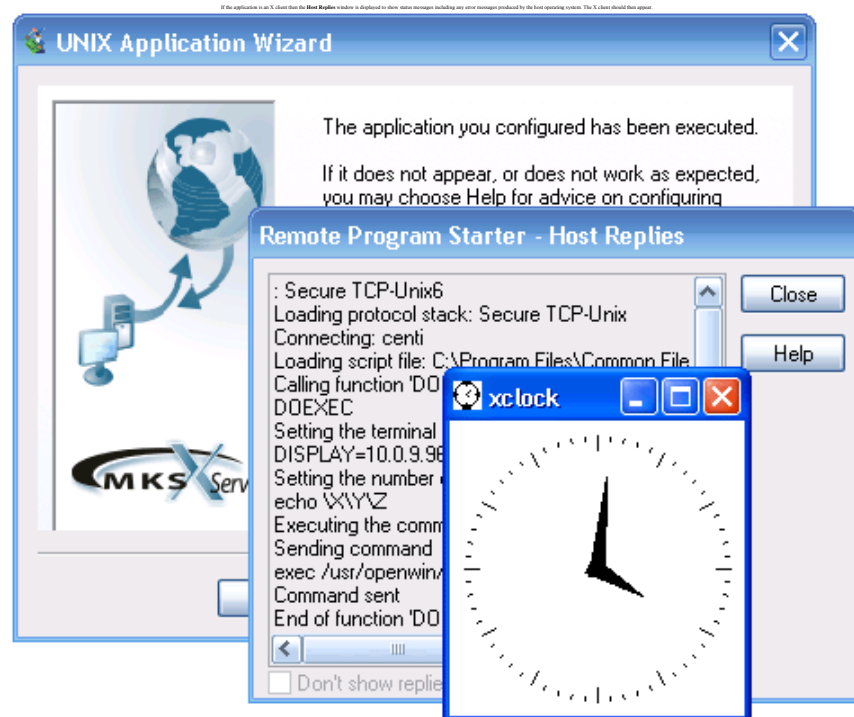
If the application is an X client then the **Host Replies** window is displayed to show status messages including any error messages produced by the host operating system. The X client should then appear.

UNIX Application Wizard

The application you configured has been executed.

If it does not appear, or does not work as expected, you may choose Help for advice on configuring

MKS X Serv

Remote Program Starter - Host Replies

: Secure TCP-Unix6
Loading protocol stack: Secure TCP-Unix
Connecting: centi
Loading script file: C:\Program Files\Common File
Calling function 'DO
DOEXEC
Setting the terminal
DISPLAY=10.0.9.96
Setting the number
echo \X\Y\Z
Executing the comm
Sending command
exec /usr/openwin/
Command sent
End of function 'DO

Close

Help

Don't show replie

xclock